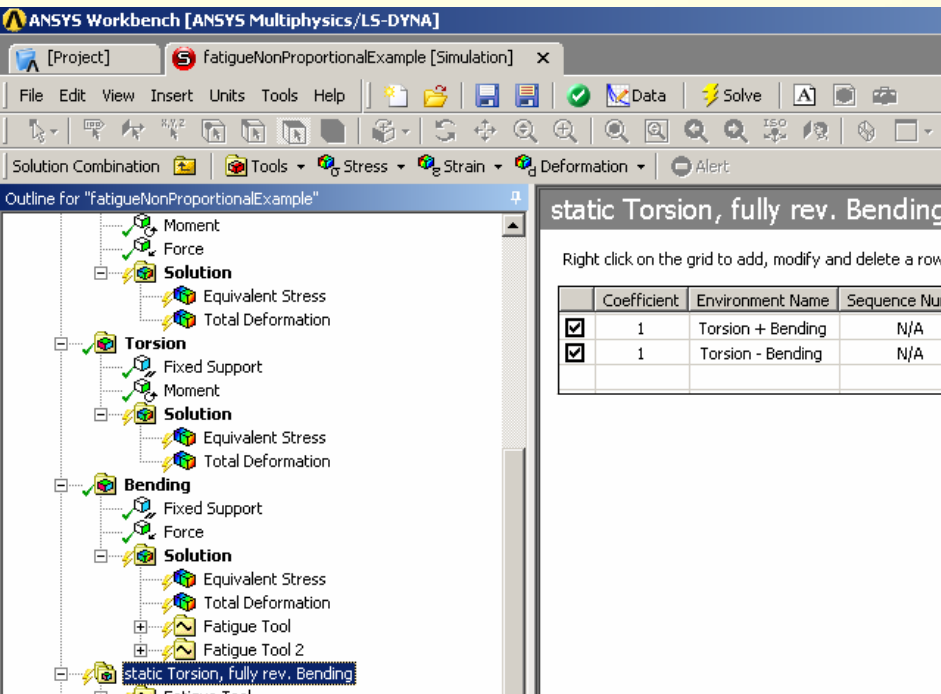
ANSYS Workbench [ANSYS Multiphysics/LS-DYNA]

[Project]
fatigueNonProportionalExample [Simulation] ×

File Edit View Insert Units Tools Help
Data
Solve

Solution Combination
Tools ▾ Stress ▾ Strain ▾ Deformation ▾ Alert

Outline for "fatigueNonProportionalExample"

Moment
Force
Solution
Equivalent Stress
Total Deformation
Torsion
Fixed Support
Moment
Solution
Equivalent Stress
Total Deformation
Bending
Fixed Support
Force
Solution
Equivalent Stress
Total Deformation
Fatigue Tool
Fatigue Tool 2
static Torsion, fully rev. Bending

static Torsion, fully rev. Bending

Right click on the grid to add, modify and delete a row

| | Coefficient | Environment Name | Sequence Nu |
|---|---|---|---|
| ☑ | 1 | Torsion + Bending | N/A |
| ☑ | 1 | Torsion - Bending | N/A |
| | | | |